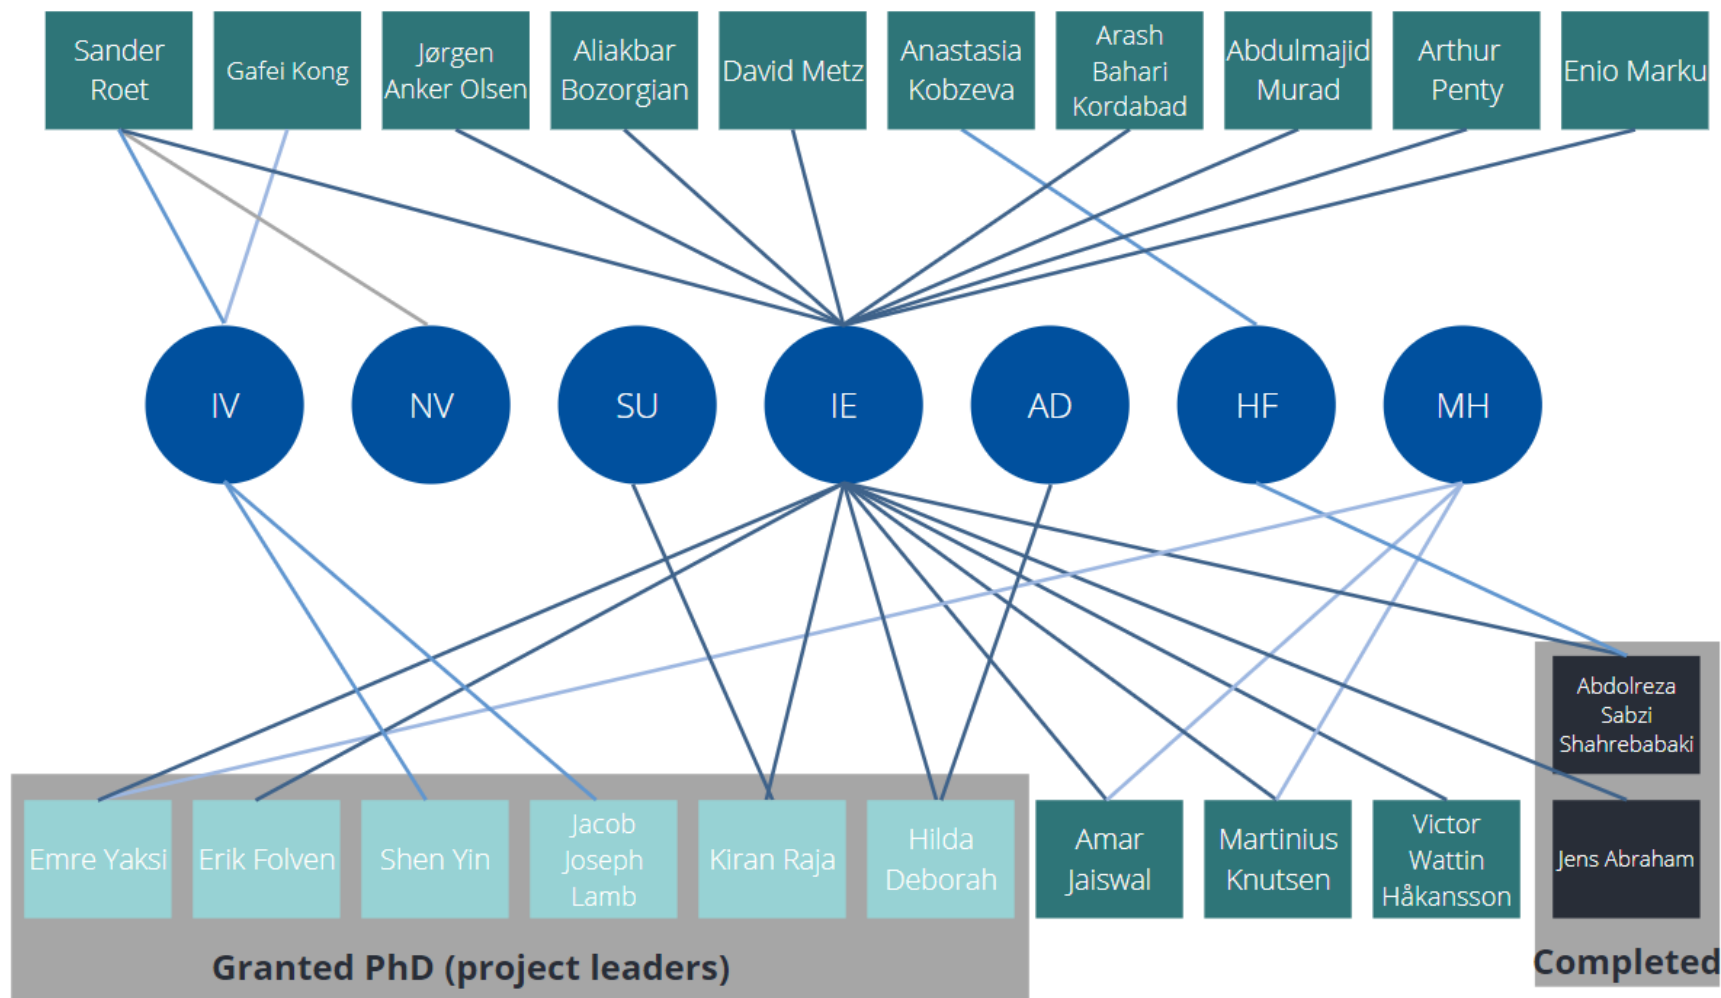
Sander Roet

Gafei Kong

Jørgen Anker Olsen

Aliakbar Bozorgian

David Metz

Anastasia Kobzeva

Arash Bahari Kordabad

Abdulmajid Murad

Arthur Penty

Enio Marku

IV

NV

SU

IE

AD

HF

MH

Abdolreza Sabzi Shahrebabaki

Jens Abraham

Emre Yaksi

Erik Folven

Shen Yin

Jacob Joseph Lamb

Kiran Raja

Hilda Deborah

Amar Jaiswal

Martinius Knutsen

Victor Wattin Håkansson

Granted PhD (project leaders)

Completed